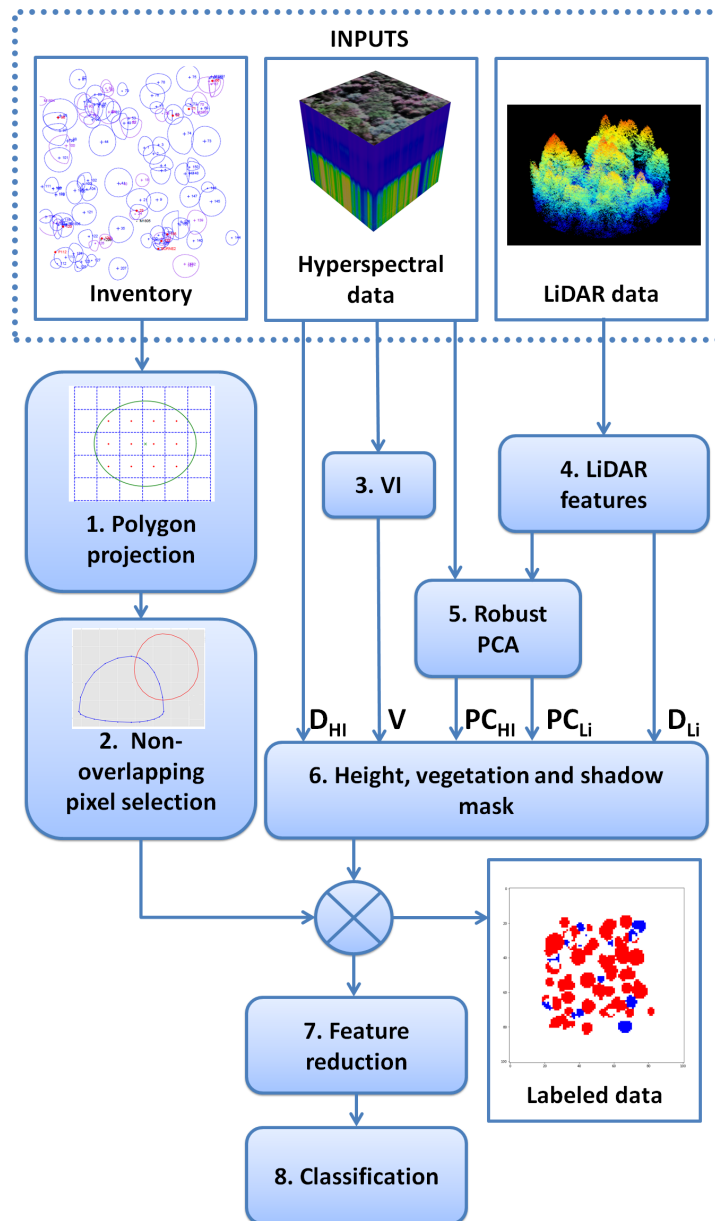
INPUTS

Inventory

Hyperspectral data

LiDAR data

1. Polygon projection

2. Non-overlapping pixel selection

3. VI

4. LiDAR features

5. Robust PCA

$D_{HI}$ V $PC_{HI}$ $PC_{Li}$ $D_{Li}$

6. Height, vegetation and shadow mask

Labeled data

7. Feature reduction

8. Classification